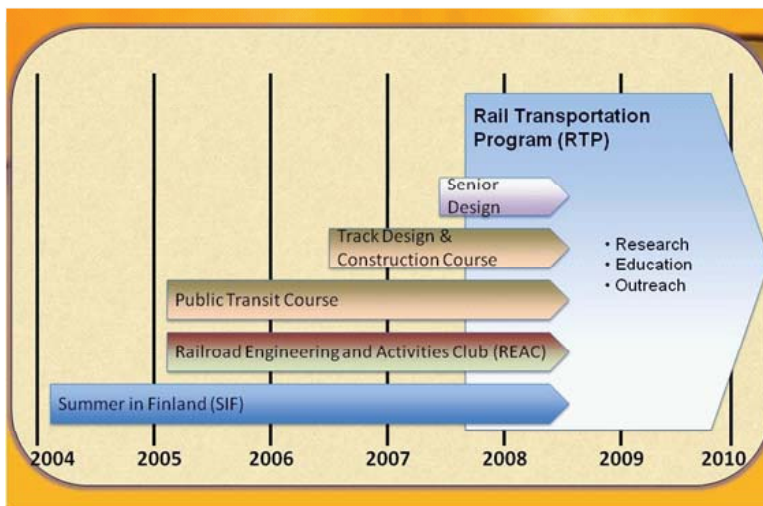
Rail Transportation Program (RTP)

Senior Design

Track Design & Construction Course

• Research
• Education
• Outreach

Public Transit Course

Railroad Engineering and Activities Club (REAC)

Summer in Finland (SIF)

2004 2005 2006 2007 2008 2009 2010